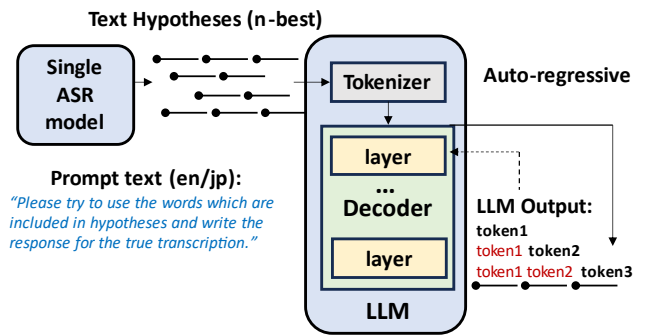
Text Hypotheses (n-best)

Single ASR model

Tokenizer

Auto-regressive

layer

...

Decoder

layer

LLM

Prompt text (en/jp):

"Please try to use the words which are included in hypotheses and write the response for the true transcription."

LLM Output:

token1

token1 token2

token1 token2 token3